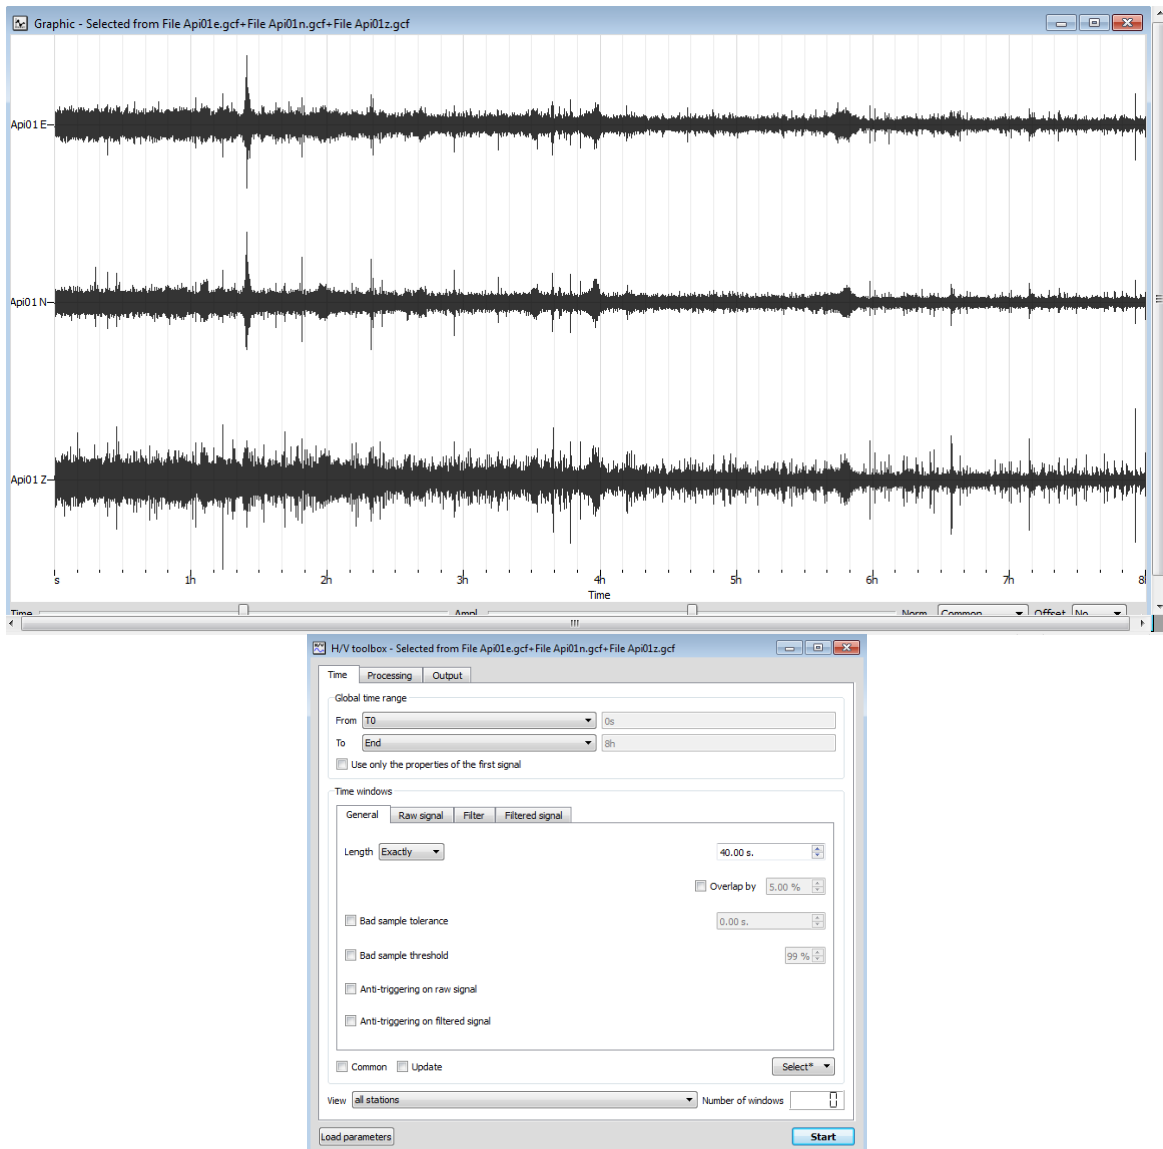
Graphic - Selected from File Api01e.gcf+File Api01n.gcf+File Api01z.gcf

Api01 E

Api01 N

Api01 Z

s 1h 2h 3h 4h 5h 6h 7h 8

Time

Time Ampl Norm Common Offset No

H/V toolbox - Selected from File Api01e.gcf+File Api01n.gcf+File Api01z.gcf

Time Processing Output

Global time range

From T0 0s

To End 8h

Use only the properties of the first signal

Time windows

General Raw signal Filter Filtered signal

Length Exactly 40.00 s.

Overlap by 5.00 %

Bad sample tolerance 0.00 s.

Bad sample threshold 99 %

Anti-triggering on raw signal

Anti-triggering on filtered signal

Common Update Select*

View all stations Number of windows 0

Load parameters Start